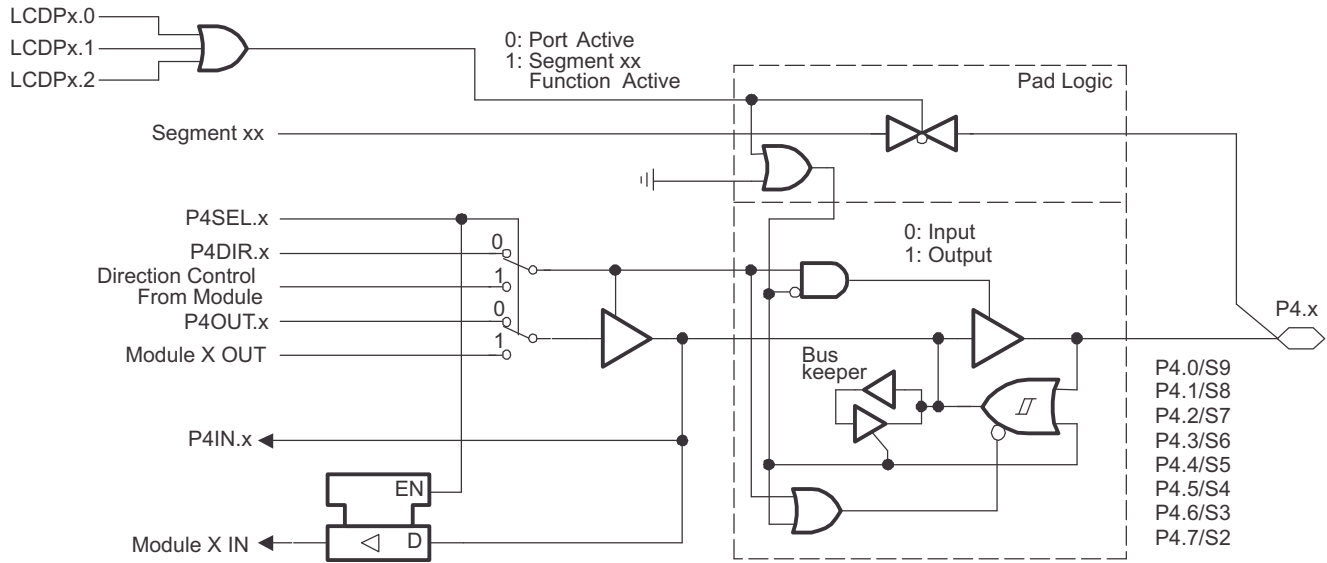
LCDPx.0
LCDPx.1
LCDPx.2

0: Port Active
1: Segment xx
Function Active

Pad Logic

Segment xx

P4SEL.x
P4DIR.x
Direction Control
From Module
P4OUT.x
Module X OUT

0
1
0
1

0: Input
1: Output

Bus
keeper

P4.x

P4.0/S9
P4.1/S8
P4.2/S7
P4.3/S6
P4.4/S5
P4.5/S4
P4.6/S3
P4.7/S2

P4IN.x

EN

Module X IN

D